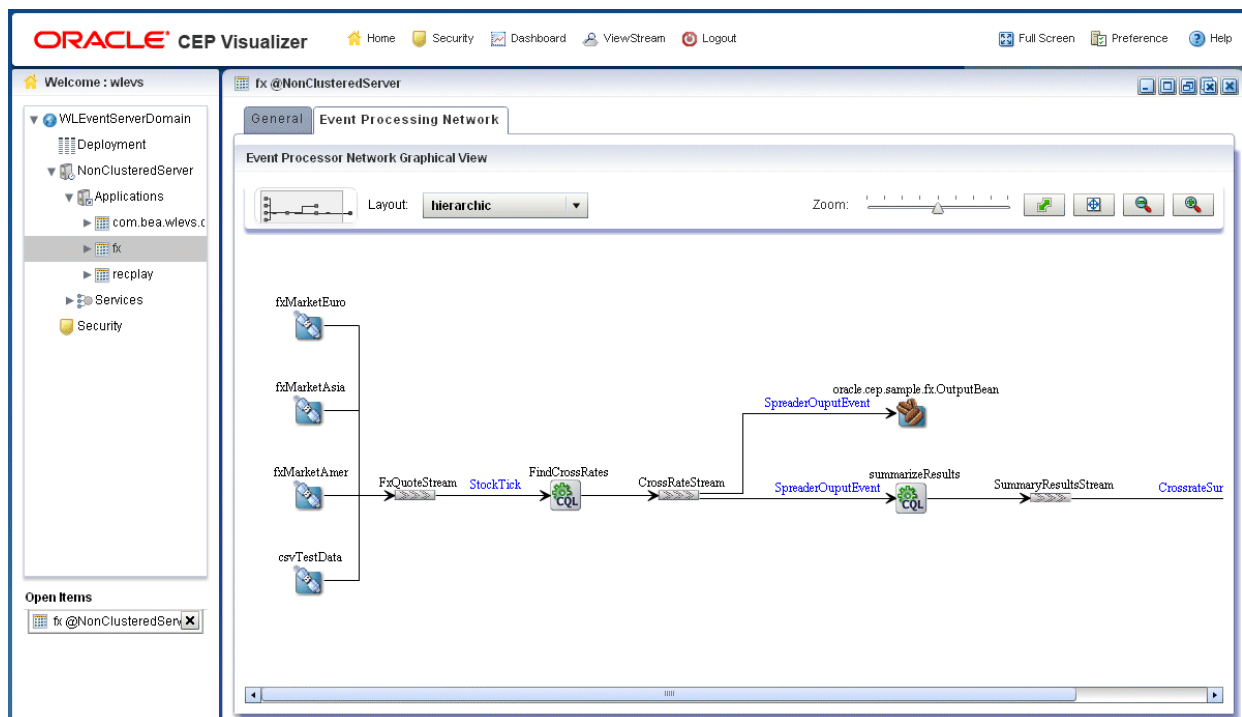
ORACLE CEP Visualizer Home Security Dashboard ViewStream Logout Full Screen Preference Help

Welcome : wlevs

WLEventServerDomain
Deployment
NonClusteredServer
Applications
com.bea.wlevs.c
fx
recplay
Services
Security

Open Items
fx @NonClusteredServ

fx @NonClusteredServer

General Event Processing Network

Event Processor Network Graphical View

Layout: hierarchic

Zoom:

fxMarketEuro
fxMarketAsia
fxMarketAmer
csvTestData
FxQuoteStream
StockTick
FindCrossRates
CQL
CrossRateStream
SpreaderOuputEvent
oracle.cep.sample.fx.OutputBean
SpreaderOuputEvent
summarizeResults
CQL
SummaryResultsStream
CrossrateSur